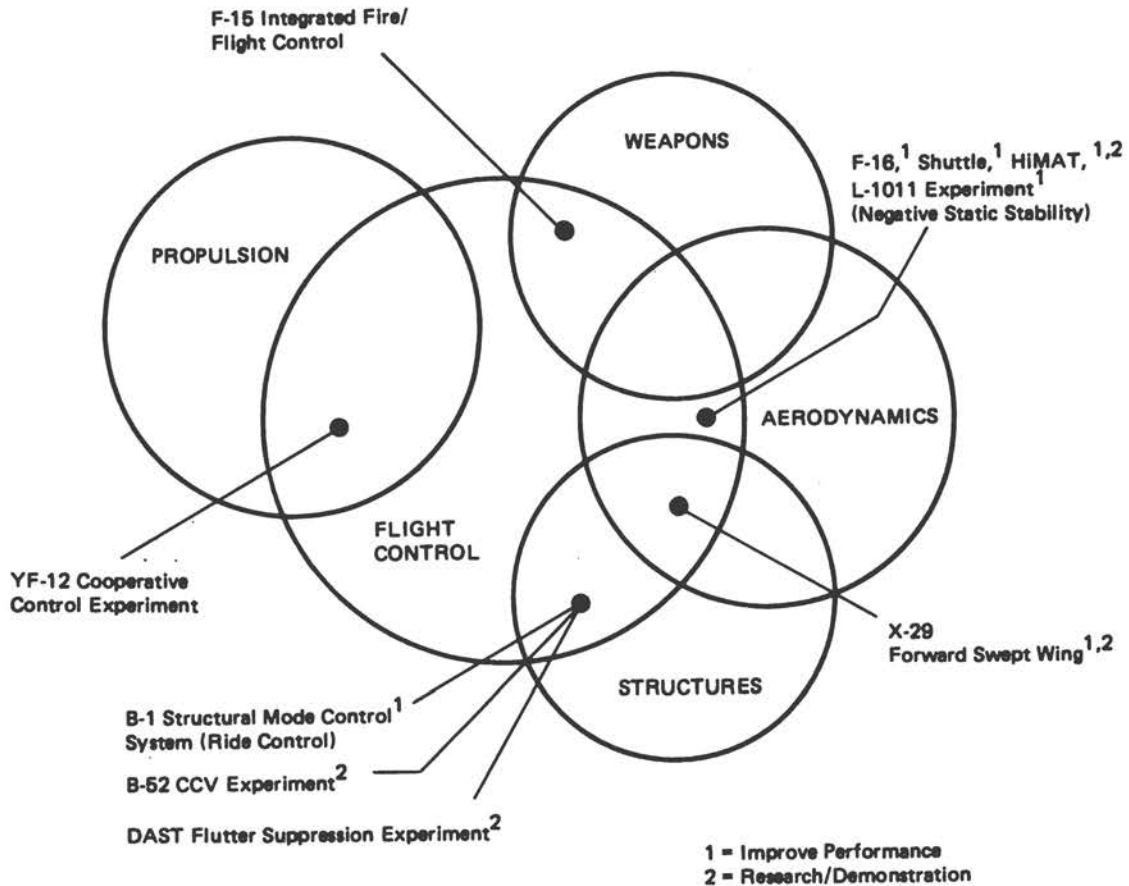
F-15 Integrated Fire/ Flight Control

WEAPONS

F-16,$^1$ Shuttle,$^1$ HiMAT,$^{1,2}$ L-1011 Experiment$^1$ (Negative Static Stability)

PROPULSION

AERODYNAMICS

FLIGHT CONTROL

YF-12 Cooperative Control Experiment

X-29 Forward Swept Wing$^{1,2}$

STRUCTURES

B-1 Structural Mode Control$^1$ System (Ride Control)

B-52 CCV Experiment$^2$

DAST Flutter Suppression Experiment$^2$

1 = Improve Performance
2 = Research/Demonstration